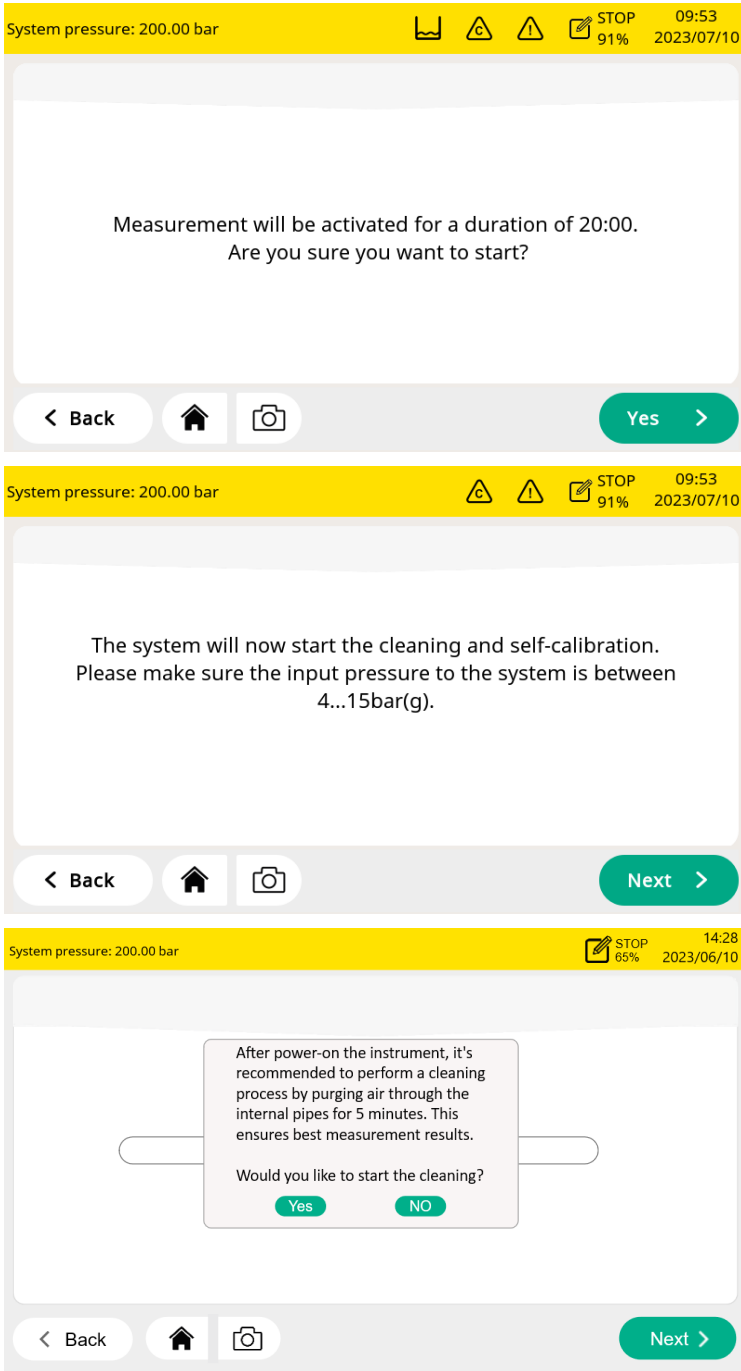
System pressure: 200.00 bar

STOP 91%

09:53 2023/07/10

Measurement will be activated for a duration of 20:00.
Are you sure you want to start?

Back

Yes

System pressure: 200.00 bar

STOP 91%

09:53 2023/07/10

The system will now start the cleaning and self-calibration. Please make sure the input pressure to the system is between 4...15bar(g).

Back

Next

System pressure: 200.00 bar

STOP 65%

14:28 2023/06/10

After power-on the instrument, it's recommended to perform a cleaning process by purging air through the internal pipes for 5 minutes. This ensures best measurement results.

Would you like to start the cleaning?

Yes

NO

Back

Next